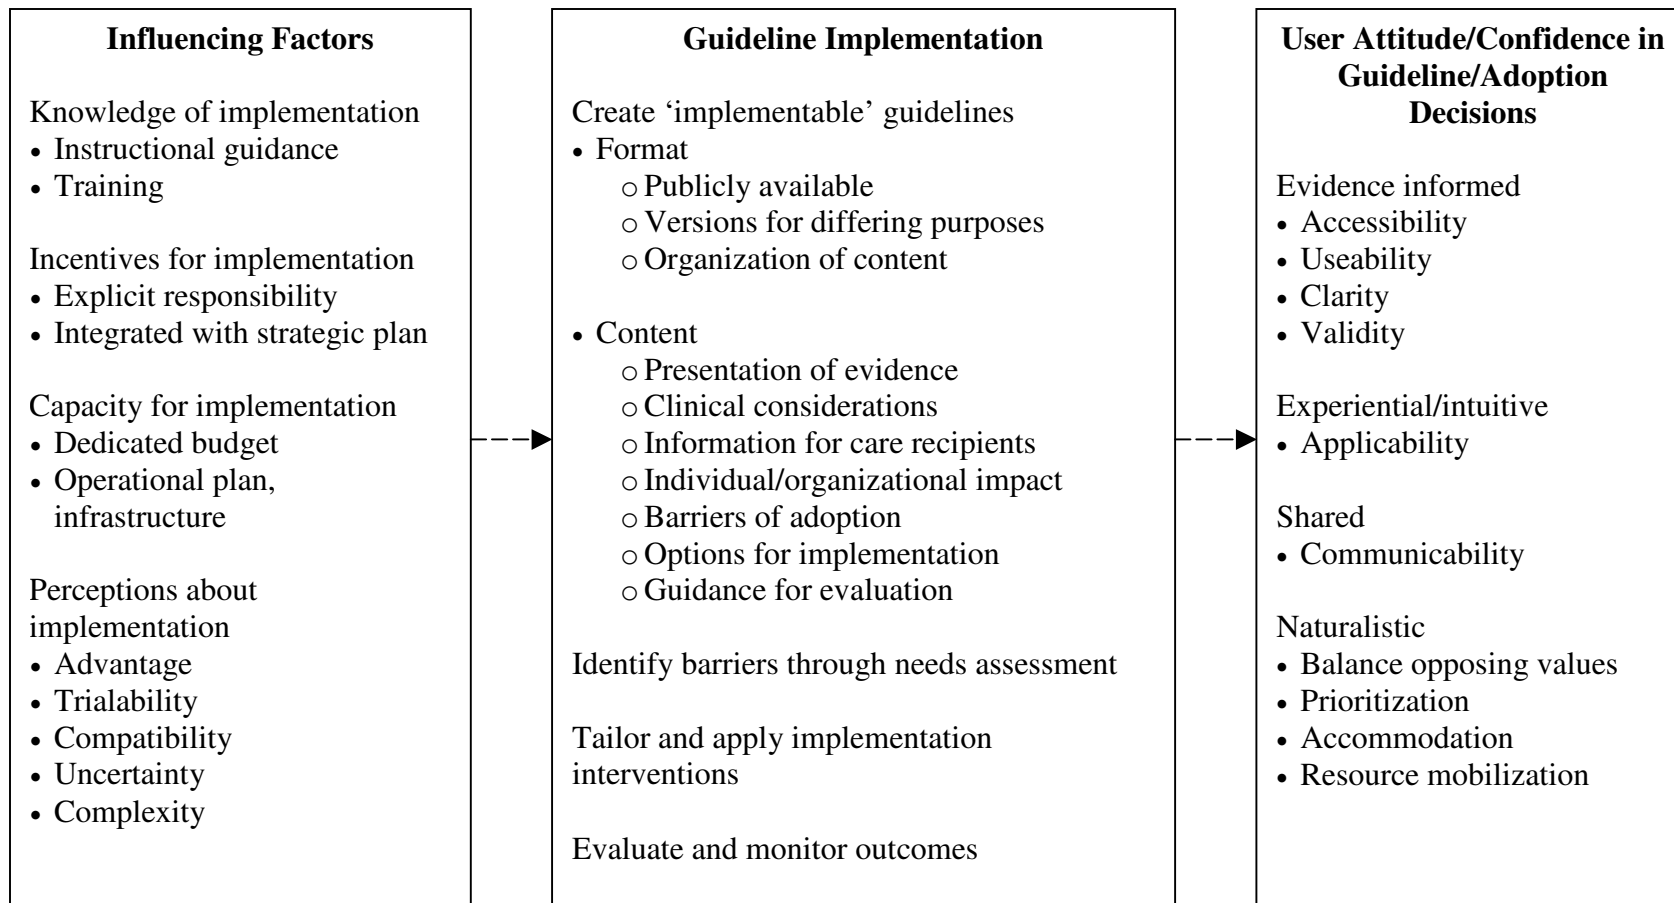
**Influencing Factors**

Knowledge of implementation
- Instructional guidance
- Training

Incentives for implementation
- Explicit responsibility
- Integrated with strategic plan

Capacity for implementation
- Dedicated budget
- Operational plan, infrastructure

Perceptions about implementation
- Advantage
- Trialability
- Compatibility
- Uncertainty
- Complexity

**Guideline Implementation**

Create 'implementable' guidelines
- Format
  - Publicly available
  - Versions for differing purposes
  - Organization of content
- Content
  - Presentation of evidence
  - Clinical considerations
  - Information for care recipients
  - Individual/organizational impact
  - Barriers of adoption
  - Options for implementation
  - Guidance for evaluation

Identify barriers through needs assessment

Tailor and apply implementation interventions

Evaluate and monitor outcomes

**User Attitude/Confidence in Guideline/Adoption Decisions**

Evidence informed
- Accessibility
- Useability
- Clarity
- Validity

Experiential/intuitive
- Applicability

Shared
- Communicability

Naturalistic
- Balance opposing values
- Prioritization
- Accommodation
- Resource mobilization